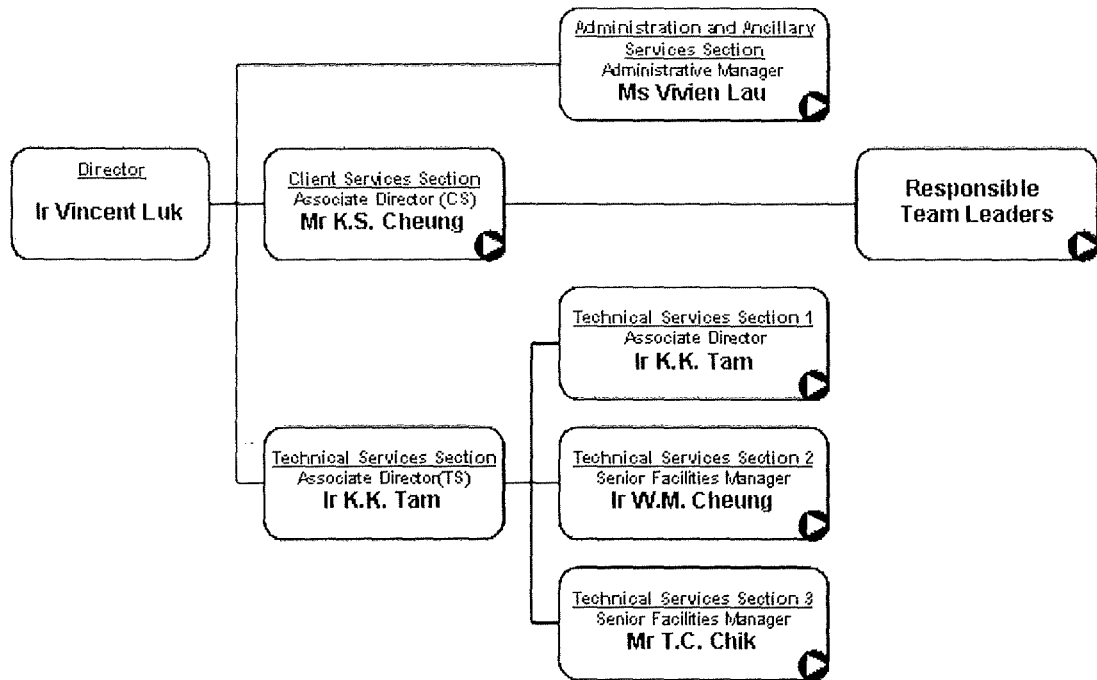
Director
Ir Vincent Luk

Administration and Ancillary Services Section
Administrative Manager
Ms Vivien Lau

Client Services Section
Associate Director (CS)
Mr K.S. Cheung

Responsible Team Leaders

Technical Services Section
Associate Director(TS)
Ir K.K. Tam

Technical Services Section 1
Associate Director
Ir K.K. Tam

Technical Services Section 2
Senior Facilities Manager
Ir W.M. Cheung

Technical Services Section 3
Senior Facilities Manager
Mr T.C. Chik